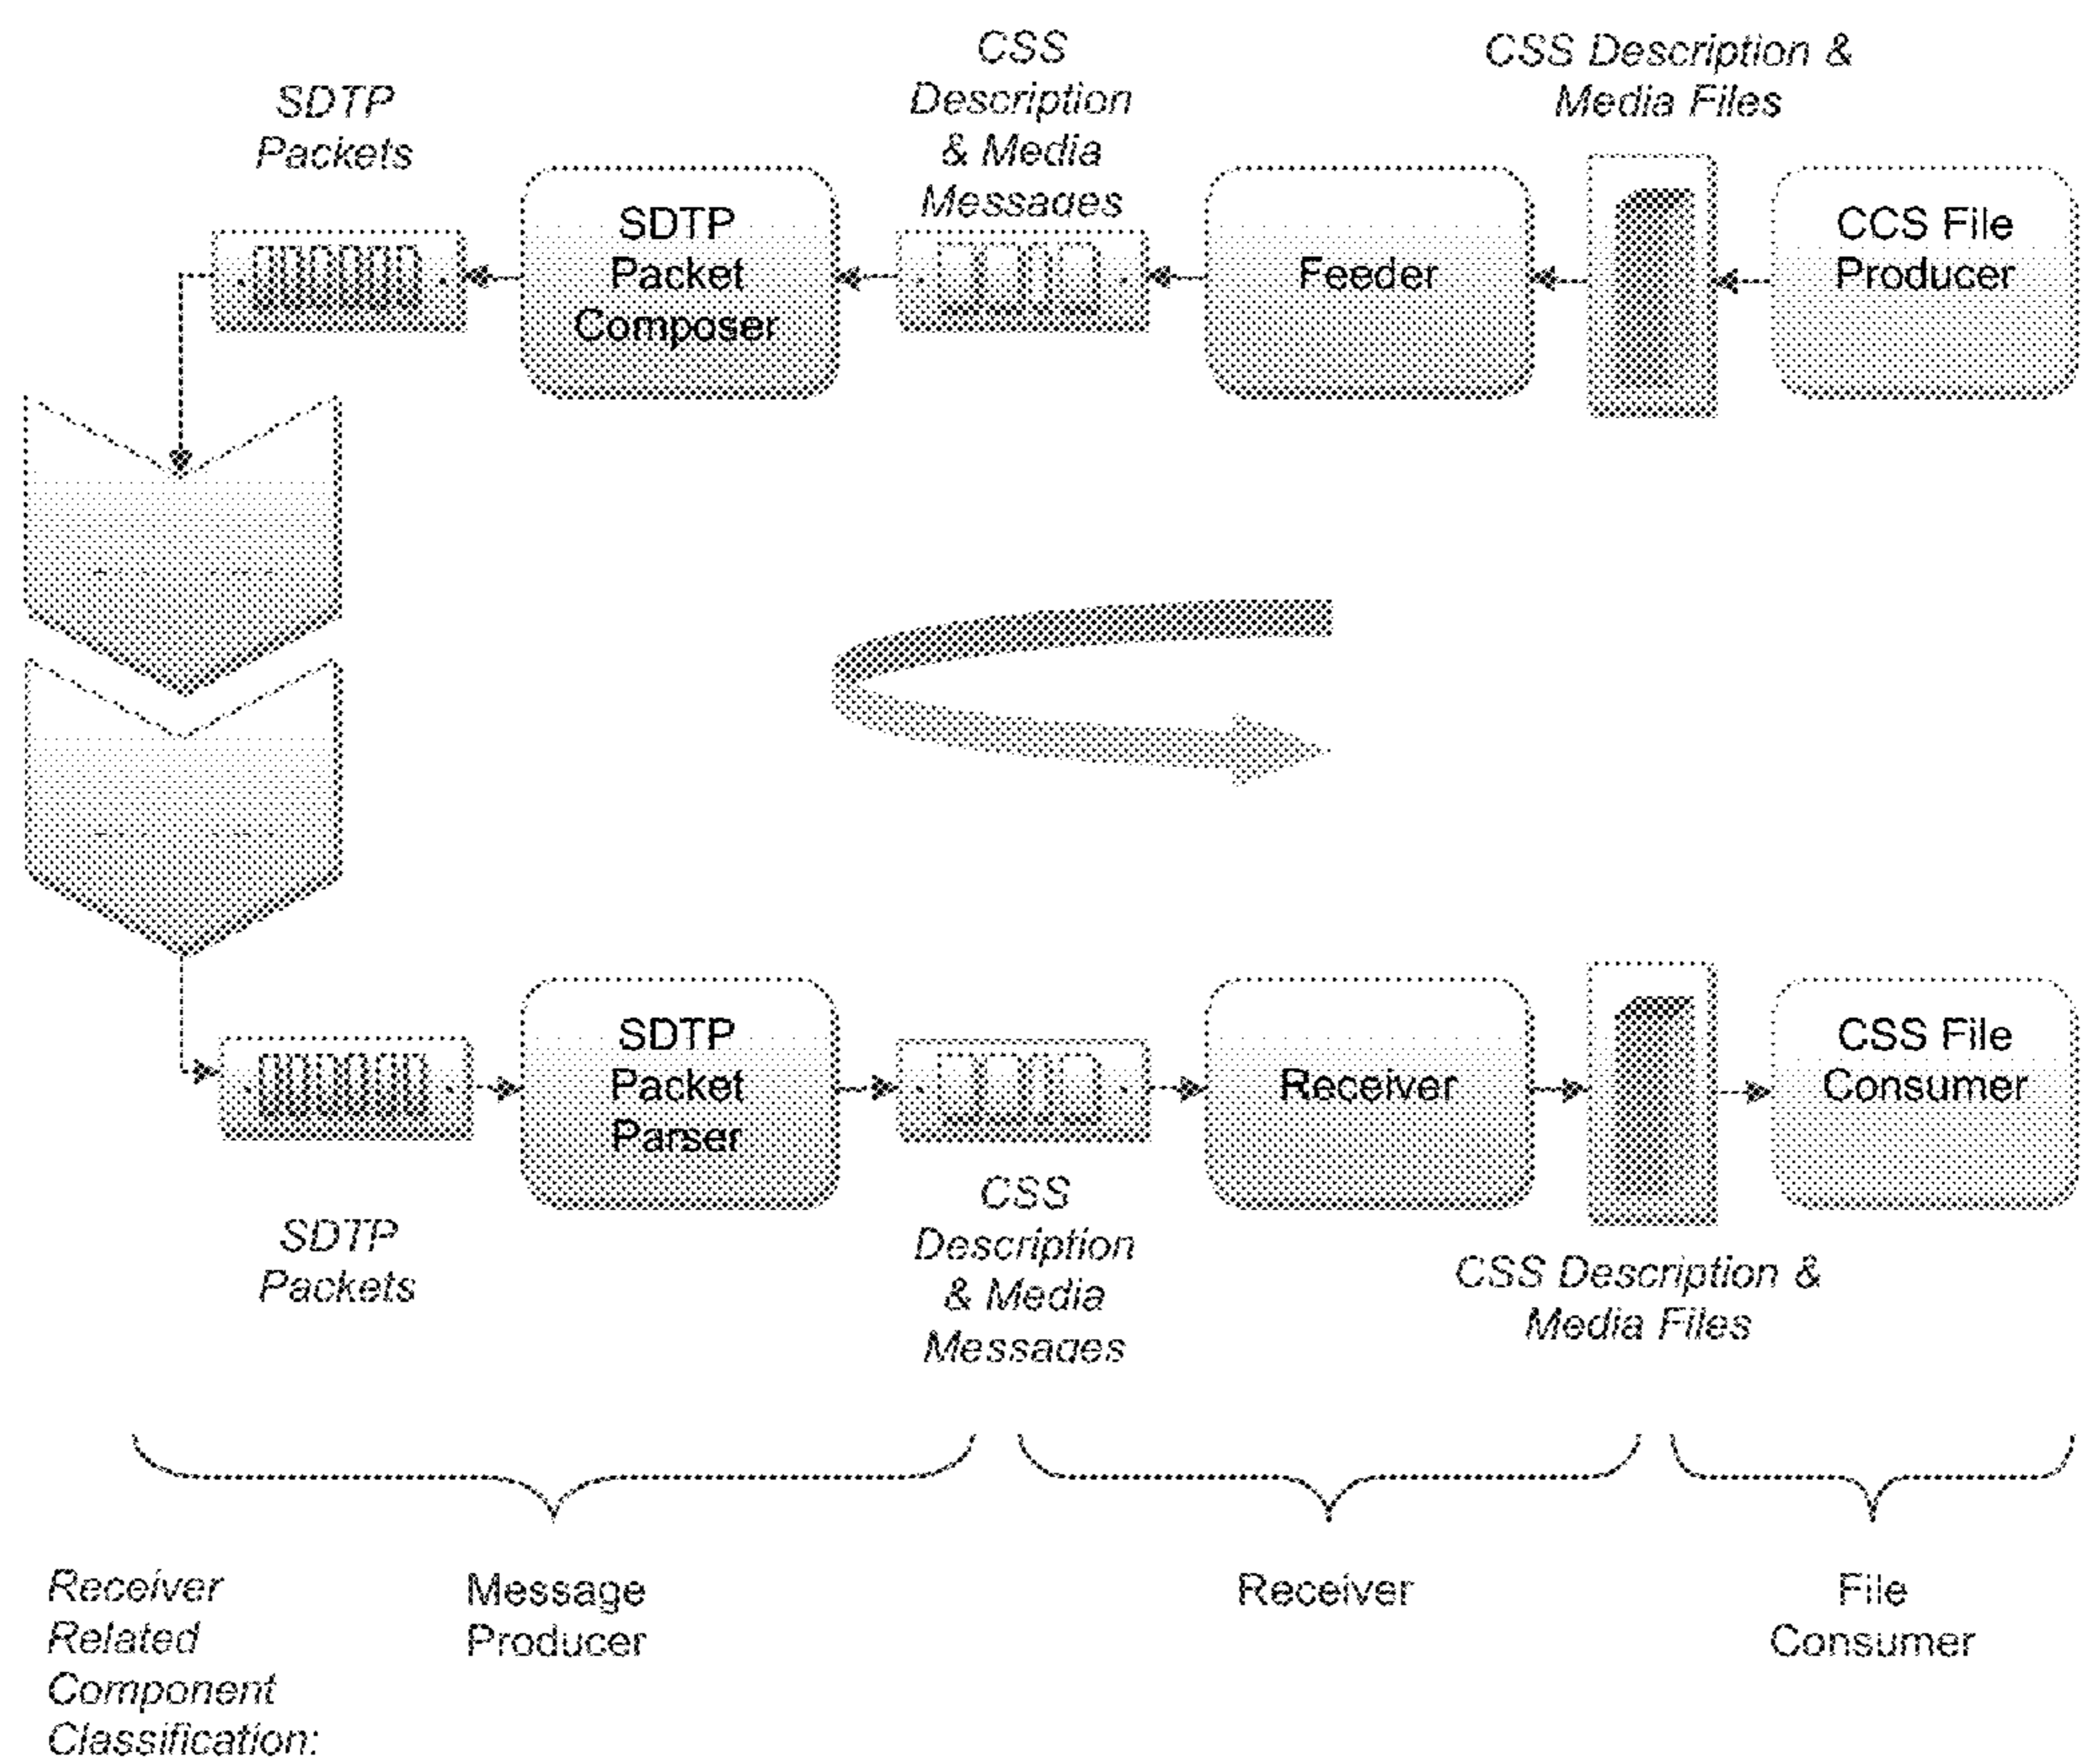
SDTP Packets

SDTP Packet Composer

CSS Description & Media Messages

Feeder

CSS Description & Media Files

CCS File Producer

SDTP Packet Parser

Receiver

CSS File Consumer

SDTP Packets

CSS Description & Media Messages

CSS Description & Media Files

Receiver Related Component Classification:

Message Producer

Receiver

File Consumer